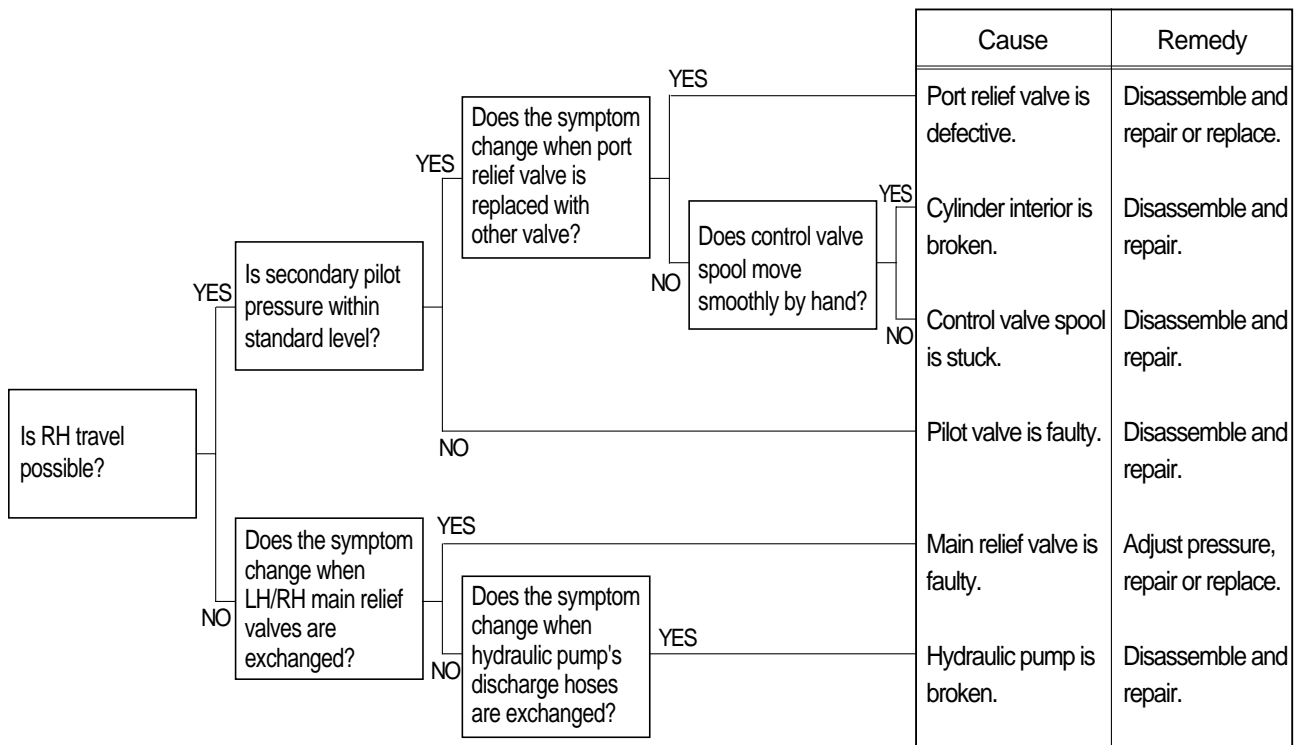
Is RH travel possible?

YES

Is secondary pilot pressure within standard level?

YES

Does the symptom change when port relief valve is replaced with other valve?

YES

NO

Does control valve spool move smoothly by hand?

YES

NO

NO

NO

Does the symptom change when LH/RH main relief valves are exchanged?

YES

NO

Does the symptom change when hydraulic pump's discharge hoses are exchanged?

YES

| Cause | Remedy |
|---|---|
| Port relief valve is defective. | Disassemble and repair or replace. |
| Cylinder interior is broken. | Disassemble and repair. |
| Control valve spool is stuck. | Disassemble and repair. |
| Pilot valve is faulty. | Disassemble and repair. |
| Main relief valve is faulty. | Adjust pressure, repair or replace. |
| Hydraulic pump is broken. | Disassemble and repair. |